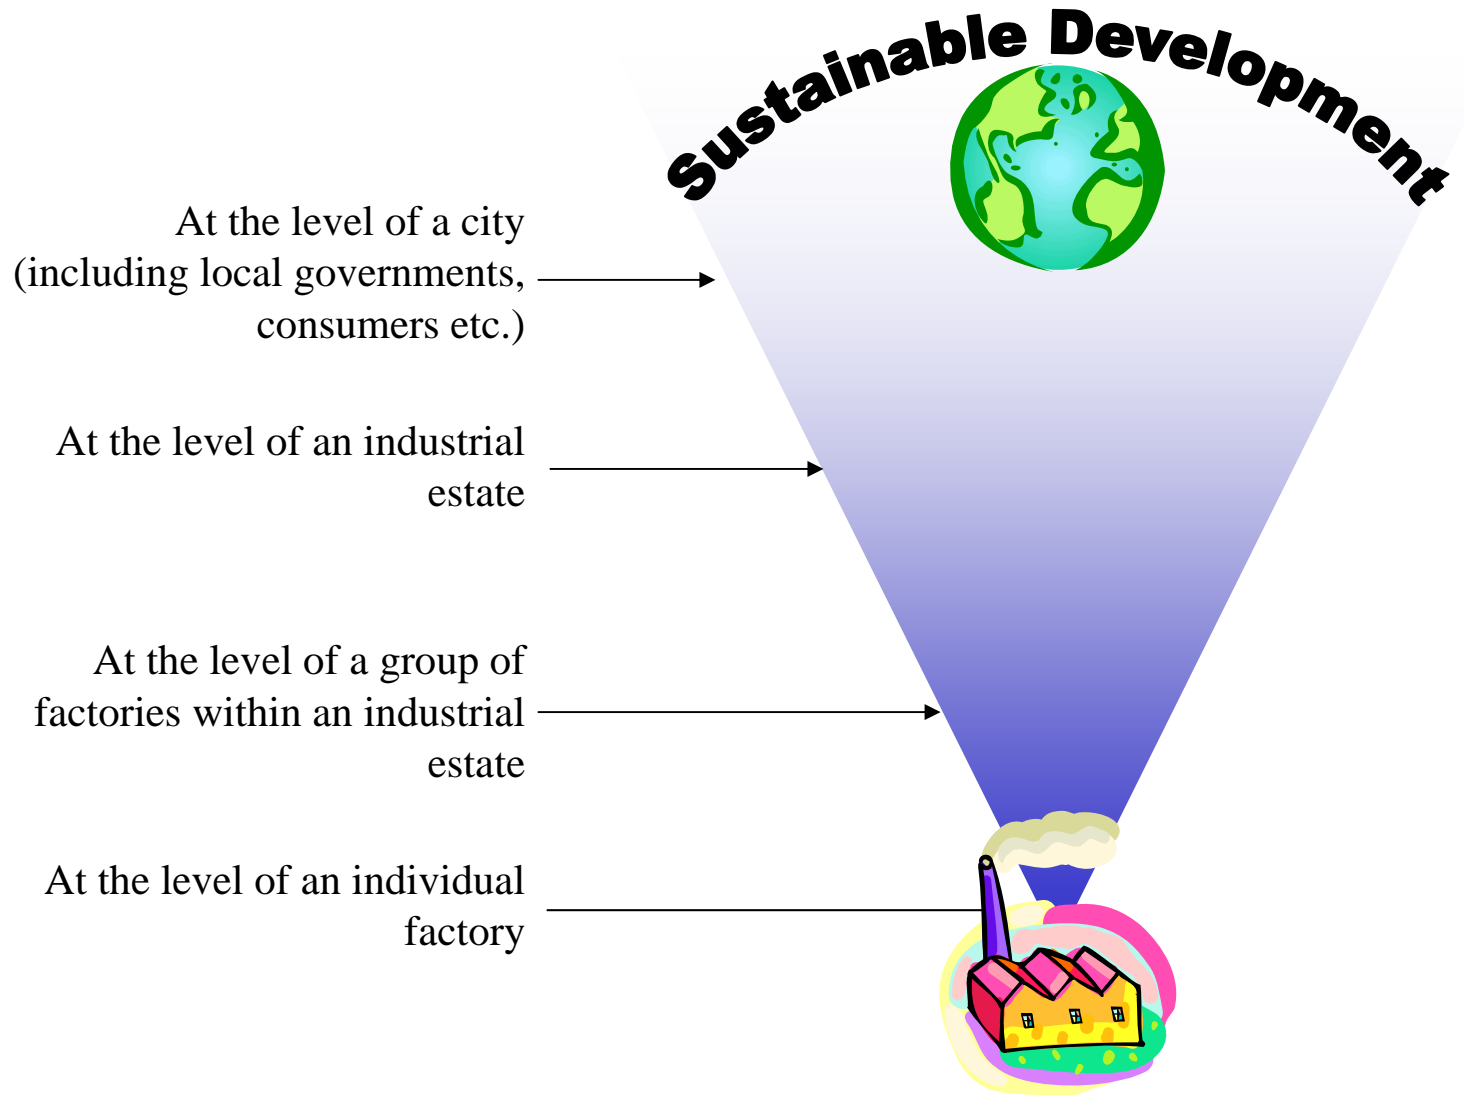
Sustainable Development

At the level of a city (including local governments, consumers etc.)

At the level of an industrial estate

At the level of a group of factories within an industrial estate

At the level of an individual factory